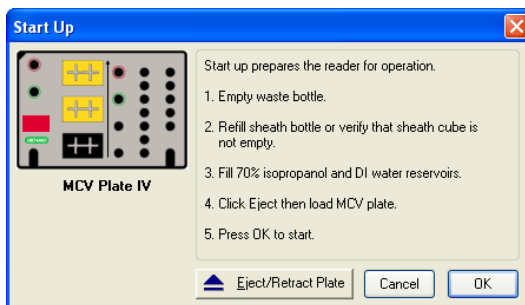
Start Up

MCV Plate IV

Start up prepares the reader for operation.

1. Empty waste bottle.

2. Refill sheath bottle or verify that sheath cube is not empty.

3. Fill 70% isopropanol and DI water reservoirs.

4. Click Eject then load MCV plate.

5. Press OK to start.

Eject/Retract Plate

Cancel

OK